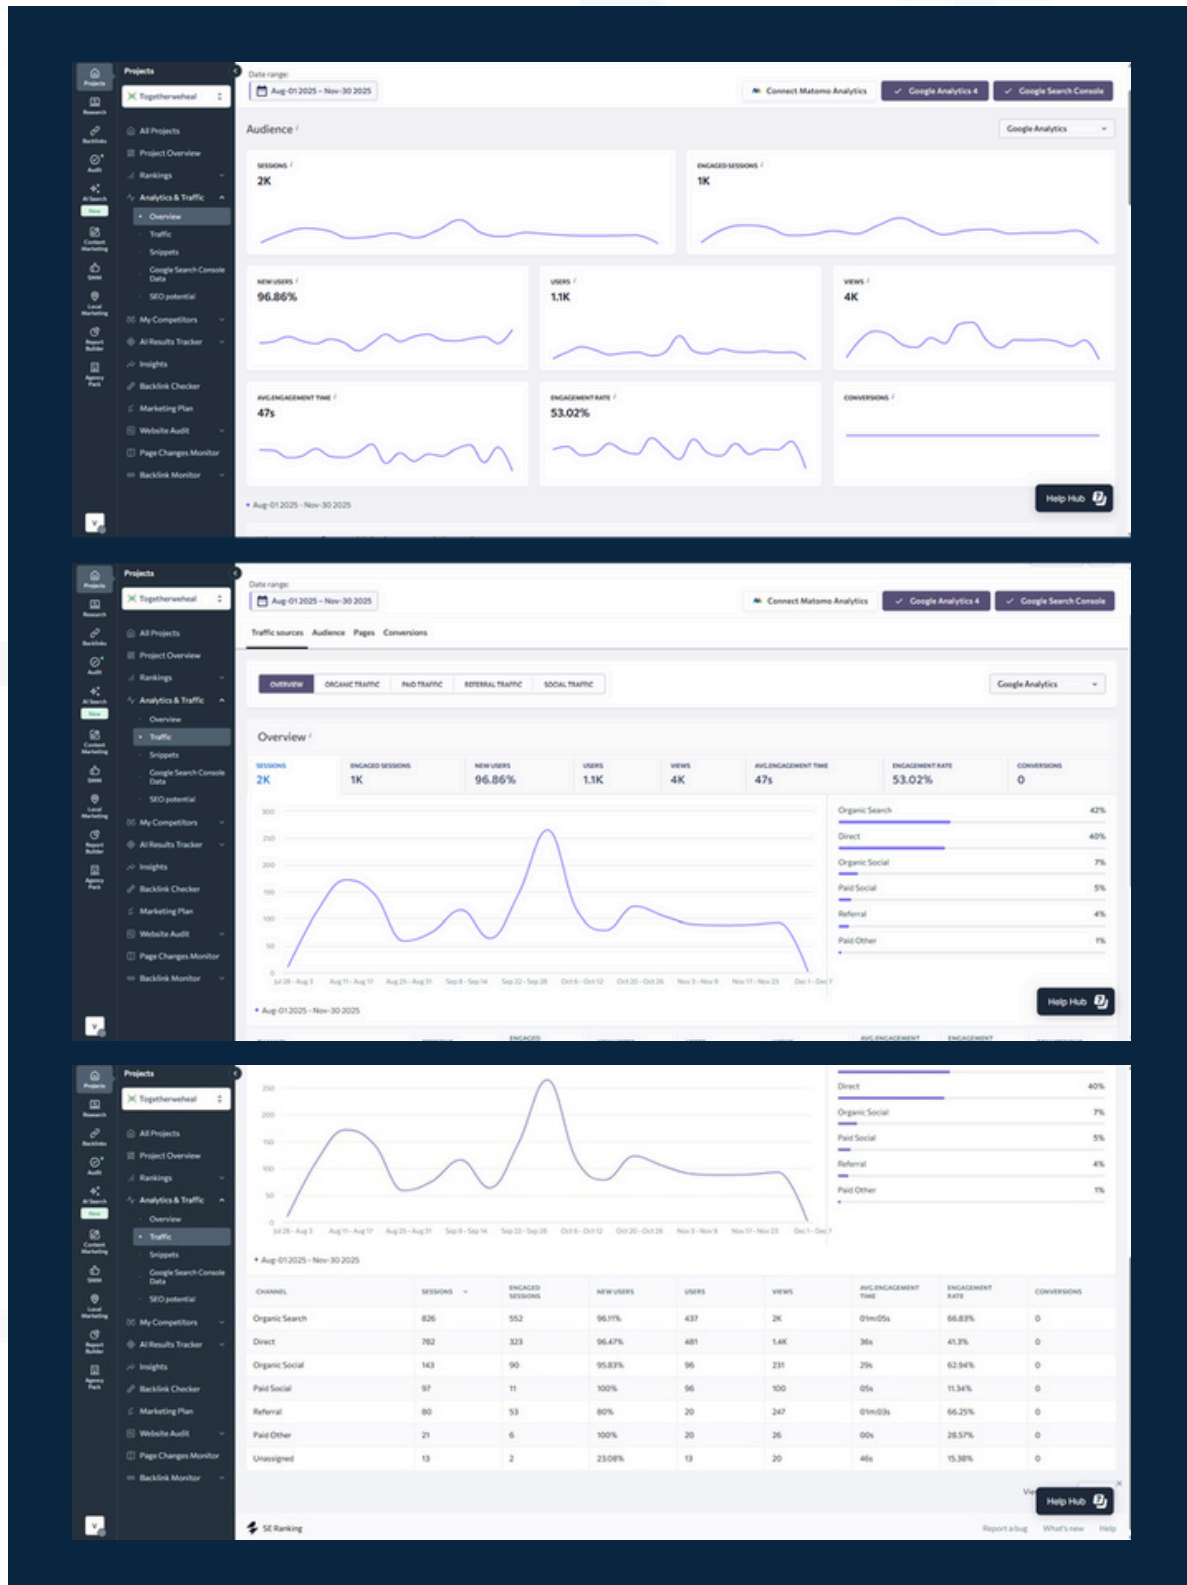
Projects
Togetherwheel
All Projects
Project Overview
Rankings
Analytics & Traffic
Overview
Traffic
Snippets
Google Search Console Data
SEO potential
My Competitors
AI Results Tracker
Insights
Backlink Checker
Marketing Plan
Website Audit
Page Changes Monitor
Backlink Monitor

Projects
Research
Backlinks
Audit
AI Search
New
Content Marketing
SMM
Local Marketing
Report Builder
Agency Pack

Date range:
Aug-01 2025 - Nov-30 2025
Connect Matomo Analytics
Google Analytics 4
Google Search Console

Audience
Google Analytics

SESSIONS
2K

ENGAGED SESSIONS
1K

NEW USERS
96.86%

USERS
1.1K

VIEWS
4K

AVG.ENGAGEMENT TIME
47s

ENGAGEMENT RATE
53.02%

CONVERSIONS

Aug-01 2025 - Nov-30 2025
Help Hub

Projects
Togetherwheel
All Projects
Project Overview
Rankings
Analytics & Traffic
Overview
Traffic
Snippets
Google Search Console Data
SEO potential
My Competitors
AI Results Tracker
Insights
Backlink Checker
Marketing Plan
Website Audit
Page Changes Monitor
Backlink Monitor

Date range:
Aug-01 2025 - Nov-30 2025
Connect Matomo Analytics
Google Analytics 4
Google Search Console

Traffic sources Audience Pages Conversions

OVERVIEW ORGANIC TRAFFIC PAID TRAFFIC REFERRAL TRAFFIC SOCIAL TRAFFIC
Google Analytics

Overview

| SESSIONS | ENGAGED SESSIONS | NEW USERS | USERS | VIEWS | AVG.ENGAGEMENT TIME | ENGAGEMENT RATE | CONVERSIONS |
|---|---|---|---|---|---|---|---|
| 2K | 1K | 96.86% | 1.1K | 4K | 47s | 53.02% | 0 |

300
250
200
150
100
50
0
Jul 28 - Aug 3 Aug 11 - Aug 17 Aug 25 - Aug 31 Sep 8 - Sep 14 Sep 22 - Sep 28 Oct 6 - Oct 12 Oct 20 - Oct 26 Nov 3 - Nov 9 Nov 17 - Nov 23 Dec 1 - Dec 7

Organic Search 42%
Direct 40%
Organic Social 7%
Paid Social 5%
Referral 4%
Paid Other 1%

Aug-01 2025 - Nov-30 2025
Help Hub

Projects
Togetherwheel
All Projects
Project Overview
Rankings
Analytics & Traffic
Overview
Traffic
Snippets
Google Search Console Data
SEO potential
My Competitors
AI Results Tracker
Insights
Backlink Checker
Marketing Plan
Website Audit
Page Changes Monitor
Backlink Monitor

250
200
150
100
50
0
Jul 28 - Aug 3 Aug 11 - Aug 17 Aug 25 - Aug 31 Sep 8 - Sep 14 Sep 22 - Sep 28 Oct 6 - Oct 12 Oct 20 - Oct 26 Nov 3 - Nov 9 Nov 17 - Nov 23 Dec 1 - Dec 7

Direct 40%
Organic Social 7%
Paid Social 5%
Referral 4%
Paid Other 1%

Aug-01 2025 - Nov-30 2025

| CHANNEL | SESSIONS | ENGAGED SESSIONS | NEW USERS | USERS | VIEWS | AVG.ENGAGEMENT TIME | ENGAGEMENT RATE | CONVERSIONS |
|---|---|---|---|---|---|---|---|---|
| Organic Search | 826 | 552 | 96.11% | 437 | 2K | 01m05s | 66.83% | 0 |
| Direct | 782 | 323 | 96.47% | 481 | 1.4K | 36s | 41.3% | 0 |
| Organic Social | 143 | 90 | 95.83% | 96 | 231 | 29s | 62.94% | 0 |
| Paid Social | 97 | 11 | 100% | 96 | 100 | 05s | 11.34% | 0 |
| Referral | 80 | 53 | 80% | 20 | 247 | 01m03s | 66.25% | 0 |
| Paid Other | 21 | 6 | 100% | 20 | 26 | 00s | 28.57% | 0 |
| Unassigned | 13 | 2 | 23.08% | 13 | 20 | 46s | 15.38% | 0 |

Help Hub
SE Ranking
Report a bug What's new Help